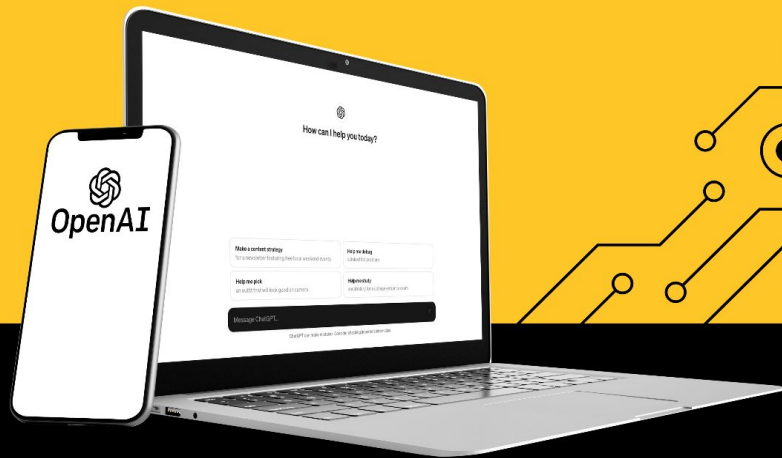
OpenAI

How can I help you today?

Make a content strategy
for a newsletter featuring free local weekend events

Help me debug
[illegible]

Help me pick
an outfit that will look good on camera

Help me study
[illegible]

Message ChatGPT...

ChatGPT can make mistakes. Consider checking important information.